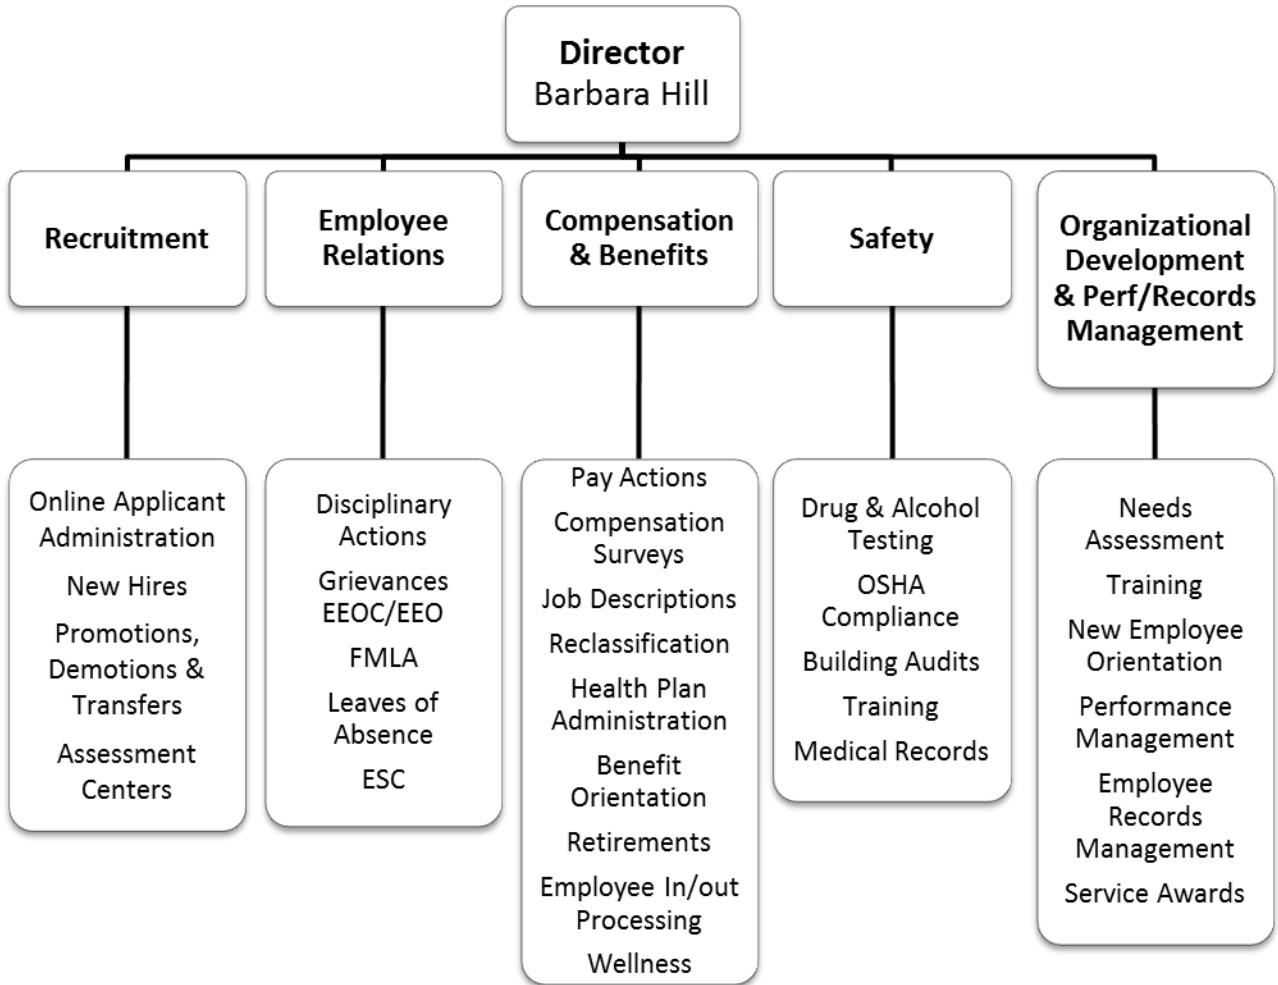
Director
Barbara Hill

Recruitment

Online Applicant Administration
New Hires
Promotions, Demotions & Transfers
Assessment Centers

Employee Relations

Disciplinary Actions
Grievances EEOC/EEO
FMLA
Leaves of Absence
ESC

Compensation & Benefits

Pay Actions
Compensation Surveys
Job Descriptions
Reclassification
Health Plan Administration
Benefit Orientation
Retirements
Employee In/out Processing
Wellness

Safety

Drug & Alcohol Testing
OSHA Compliance
Building Audits
Training
Medical Records

Organizational Development & Perf/Records Management

Needs Assessment
Training
New Employee Orientation
Performance Management
Employee Records Management
Service Awards